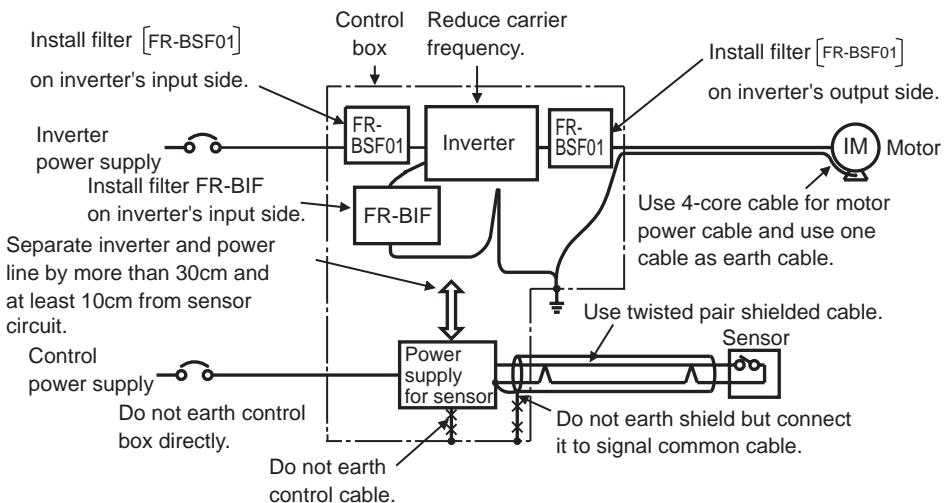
Install filter [FR-BSF01] on inverter's input side.

Control box

Reduce carrier frequency.

Install filter [FR-BSF01] on inverter's output side.

Inverter power supply

FR-BSF01

Inverter

FR-BSF01

IM

Motor

Install filter FR-BIF on inverter's input side.

FR-BIF

Use 4-core cable for motor power cable and use one cable as earth cable.

Separate inverter and power line by more than 30cm and at least 10cm from sensor circuit.

Use twisted pair shielded cable.

Sensor

Control power supply

Power supply for sensor

Do not earth control box directly.

Do not earth shield but connect it to signal common cable.

Do not earth control cable.